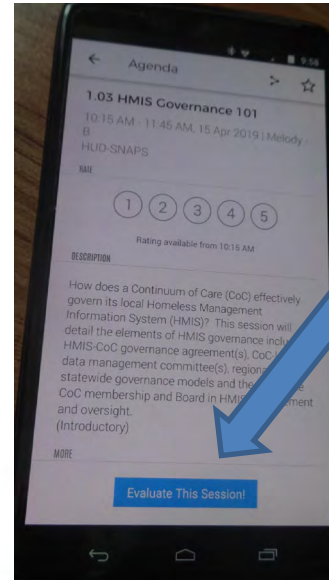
9:58

Agenda

1.03 HMIS Governance 101

10:15 AM - 11:45 AM, 15 Apr 2019 | Melody - B

HUD-SNAPS

RATE

1 2 3 4 5

Rating available from 10:15 AM

DESCRIPTION

How does a Continuum of Care (CoC) effectively govern its local Homeless Management Information System (HMIS)? This session will detail the elements of HMIS governance inclu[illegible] HMIS-CoC governance agreement(s), CoC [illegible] data management committee(s), regiona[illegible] statewide governance models and the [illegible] CoC membership and Board in HMIS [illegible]ment and oversight. (Introductory)

MORE

Evaluate This Session!